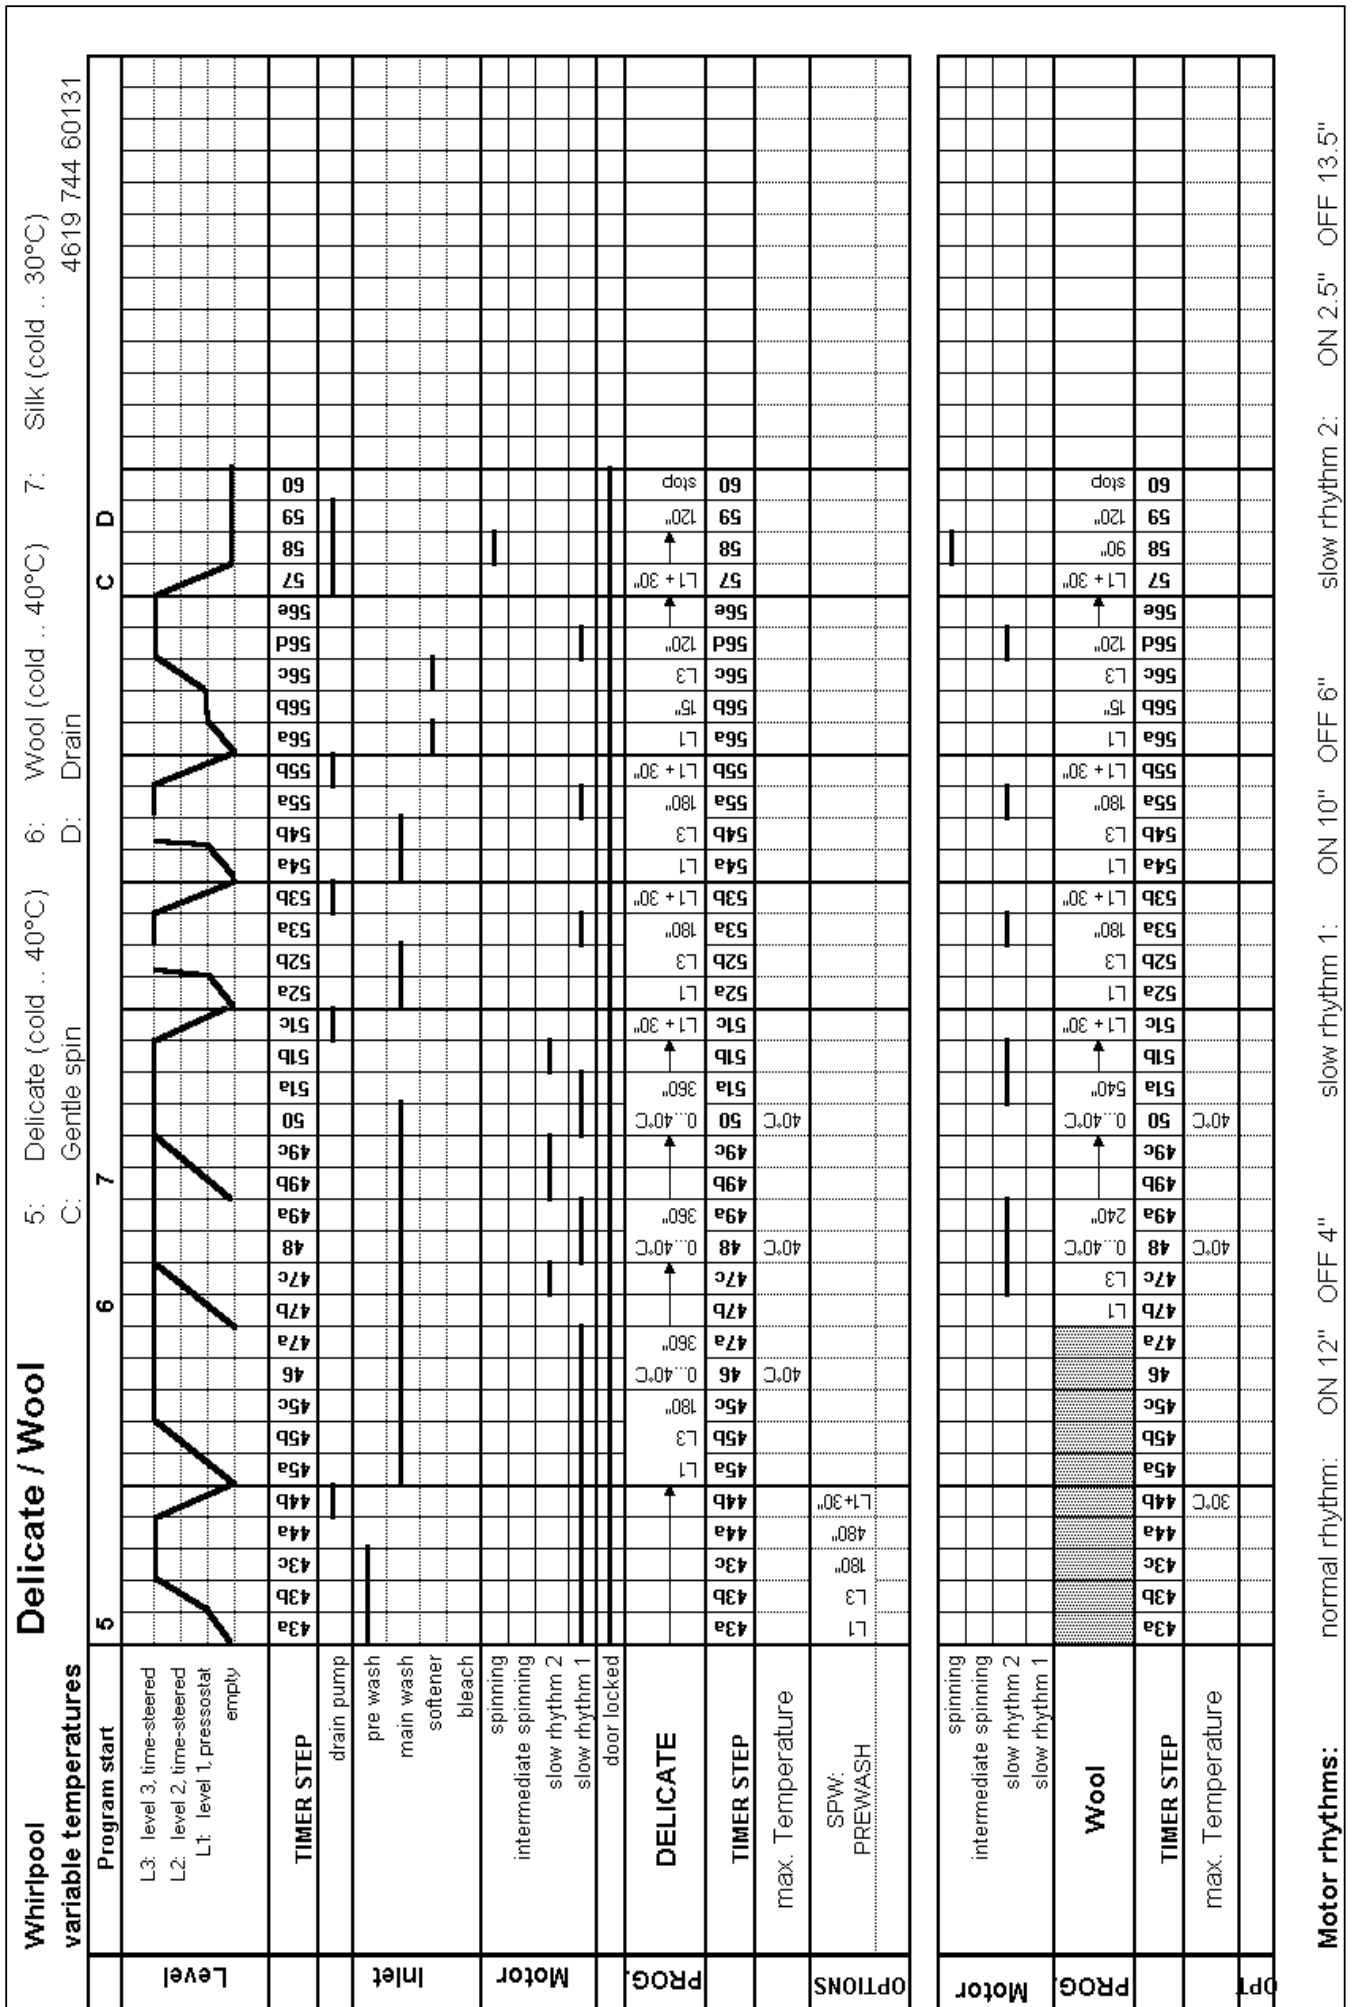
Whirlpool
variable temperatures

Delicate / Wool

5: Delicate (cold .. 40°C) 6: Wool (cold .. 40°C) 7: Silk (cold .. 30°C)
C: Gentle spin D: Drain
4619 744 60131

Program start 5 6 7 C D

Level
L3: level 3, time-steered
L2: level 2, time-steered
L1: level 1, pressostat
empty

| TIMER STEP | 43a | 43b | 43c | 44a | 44b | 45a | 45b | 45c | 46 | 47a | 47b | 47c | 48 | 49a | 49b | 49c | 50 | 51a | 51b | 51c | 52a | 52b | 53a | 53b | 54a | 54b | 55a | 55b | 56a | 56b | 56c | 56d | 56e | 57 | 58 | 59 | 60 |
|---|---|---|---|---|---|---|---|---|---|---|---|---|---|---|---|---|---|---|---|---|---|---|---|---|---|---|---|---|---|---|---|---|---|---|---|---|---|

drain pump
Inlet: pre wash, main wash, softener, bleach
Motor: spinning, intermediate spinning, slow rhythm 2, slow rhythm 1
door locked

| PROG. DELICATE | | | | | | L1 | L3 | 180" | 0...40°C | 360" | | | 0...40°C | 360" | | | 0...40°C | 360" | | L1 + 30" | L1 | L3 | 180" | L1 + 30" | L1 | L3 | 180" | L1 + 30" | L1 | 15" | L3 | 120" | | L1 + 30" | | 120" | stop |
|---|---|---|---|---|---|---|---|---|---|---|---|---|---|---|---|---|---|---|---|---|---|---|---|---|---|---|---|---|---|---|---|---|---|---|---|---|---|
| TIMER STEP | 43a | 43b | 43c | 44a | 44b | 45a | 45b | 45c | 46 | 47a | 47b | 47c | 48 | 49a | 49b | 49c | 50 | 51a | 51b | 51c | 52a | 52b | 53a | 53b | 54a | 54b | 55a | 55b | 56a | 56b | 56c | 56d | 56e | 57 | 58 | 59 | 60 |
| max. Temperature | | | | | | | | | 40°C | | | | 40°C | | | | 40°C | | | | | | | | | | | | | | | | | | | | |
| OPTIONS SPW: PREWASH | L1 | L3 | 180" | 480" | L1+30" | | | | | | | | | | | | | | | | | | | | | | | | | | | | | | | | |

Motor: spinning, intermediate spinning, slow rhythm 2, slow rhythm 1

| PROG. Wool | | | | | | | | | | | L1 | L3 | 0...40°C | 240" | | | 0...40°C | 540" | | L1 + 30" | L1 | L3 | 180" | L1 + 30" | L1 | L3 | 180" | L1 + 30" | L1 | 15" | L3 | 120" | | L1 + 30" | 90" | 120" | stop |
|---|---|---|---|---|---|---|---|---|---|---|---|---|---|---|---|---|---|---|---|---|---|---|---|---|---|---|---|---|---|---|---|---|---|---|---|---|---|
| TIMER STEP | 43a | 43b | 43c | 44a | 44b | 45a | 45b | 45c | 46 | 47a | 47b | 47c | 48 | 49a | 49b | 49c | 50 | 51a | 51b | 51c | 52a | 52b | 53a | 53b | 54a | 54b | 55a | 55b | 56a | 56b | 56c | 56d | 56e | 57 | 58 | 59 | 60 |
| max. Temperature | | | | | 30°C | | | | | | | | 40°C | | | | 40°C | | | | | | | | | | | | | | | | | | | | |

OPT

Motor rhythms: normal rhythm: ON 12" OFF 4" slow rhythm 1: ON 10" OFF 6" slow rhythm 2: ON 2.5" OFF 13.5"